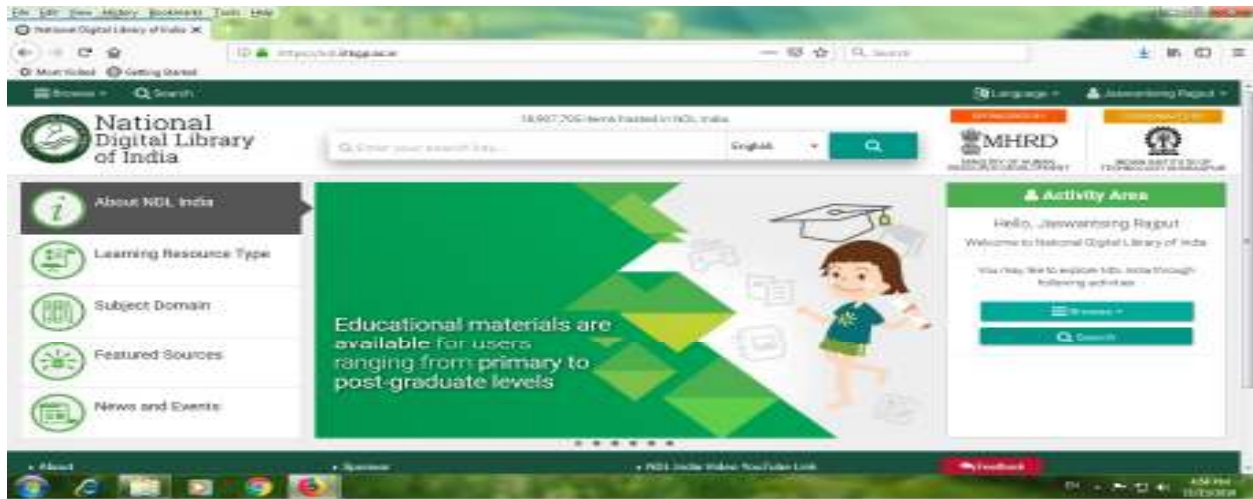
File Edit View History Bookmarks Tools Help

National Digital Library of India ×

https://ndl.iitkgp.ac.in

Q Search

Most Visited Getting Started

Browse Search

Language Jaswantsing Rajput

National Digital Library of India

18,997,706 items hosted in NDL India

Enter your search key...

English

SPONSORED BY

MHRD

MINISTRY OF HUMAN RESOURCE DEVELOPMENT

COORDINATED BY

INDIAN INSTITUTE OF TECHNOLOGY KHARAGPUR

About NDL India

Learning Resource Type

Subject Domain

Featured Sources

News and Events

Educational materials are available for users ranging from primary to post-graduate levels

Activity Area

Hello, Jaswantsing Rajput

Welcome to National Digital Library of India

You may like to explore NDL India through following activities

Browse

Search

About

Sponsor

NDL India Video YouTube Link

Feedback

EN